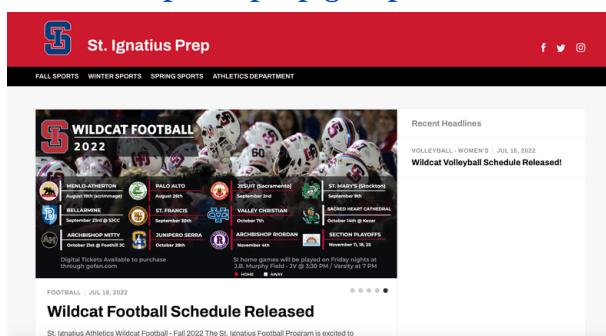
St. Ignatius Prep

FALL SPORTS WINTER SPORTS SPRING SPORTS ATHLETICS DEPARTMENT

WILDCAT FOOTBALL 2022

MENLO-ATHERTON
August 19th (scrimmage)

PALO ALTO
August 26th

JESUIT (Sacramento)
September 2nd

ST. MARY'S (Stockton)
September 9th

BELLARMINE
September 23rd @ SJCC

ST. FRANCIS
September 30th

VALLEY CHRISTIAN
October 7th

SACRED HEART CATHEDRAL
October 14th @ Kezar

ARCHBISHOP MITTY
October 21st @ Foothill JC

JUNIPERO SERRA
October 28th

ARCHBISHOP RIORDAN
November 4th

SECTION PLAYOFFS
November 11, 18, 25

Digital Tickets Available to purchase through gofan.com

SI home games will be played on Friday nights at J.B. Murphy Field - JV @ 3:30 PM / Varsity at 7 PM

HOME AWAY

FOOTBALL | JUL 18, 2022

Wildcat Football Schedule Released

St. Ignatius Athletics Wildcat Football - Fall 2022 The St. Ignatius Football Program is excited to

Recent Headlines

VOLLEYBALL - WOMEN'S | JUL 15, 2022

Wildcat Volleyball Schedule Released!